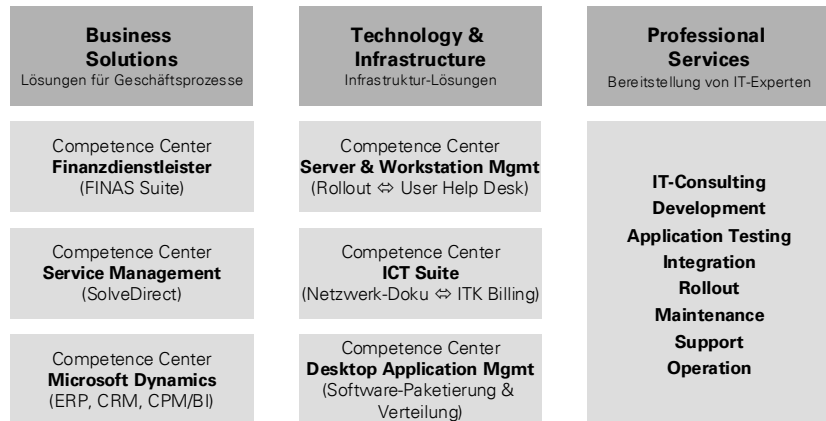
Business Solutions
Lösungen für Geschäftsprozesse

Competence Center
Finanzdienstleister
(FINAS Suite)

Competence Center
Service Management
(SolveDirect)

Competence Center
Microsoft Dynamics
(ERP, CRM, CPM/BI)

Technology & Infrastructure
Infrastruktur-Lösungen

Competence Center
Server & Workstation Mgmt
(Rollout ⇔ User Help Desk)

Competence Center
ICT Suite
(Netzwerk-Doku ⇔ ITK Billing)

Competence Center
Desktop Application Mgmt
(Software-Paketierung & Verteilung)

Professional Services
Bereitstellung von IT-Experten

IT-Consulting
Development
Application Testing
Integration
Rollout
Maintenance
Support
Operation